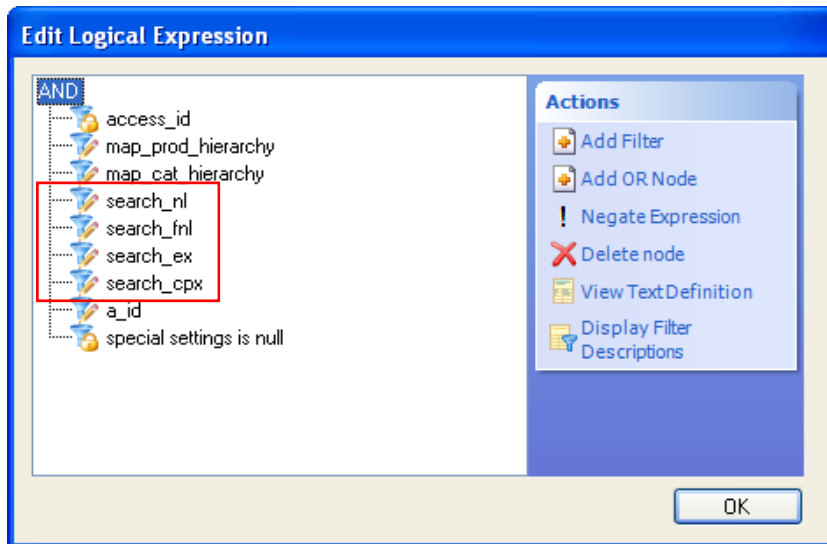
Edit Logical Expression

AND
access_id
map_prod_hierarchy
map_cat_hierarchy
search_nl
search_fnl
search_ex
search_cpx
a_id
special settings is null

Actions
Add Filter
Add OR Node
Negate Expression
Delete node
View Text Definition
Display Filter Descriptions

OK